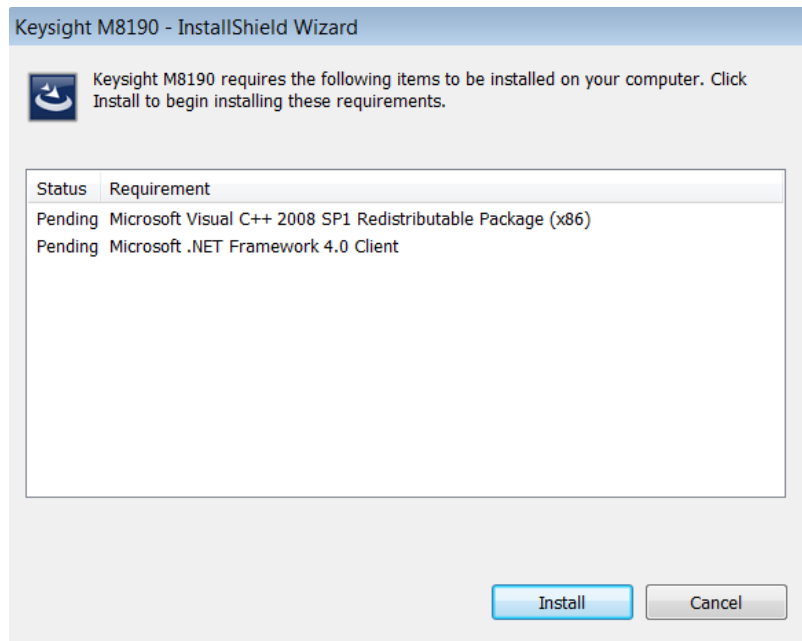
Keysight M8190 - InstallShield Wizard

Keysight M8190 requires the following items to be installed on your computer. Click Install to begin installing these requirements.

| Status | Requirement |
|---|---|
| Pending | Microsoft Visual C++ 2008 SP1 Redistributable Package (x86) |
| Pending | Microsoft .NET Framework 4.0 Client |

Install
Cancel